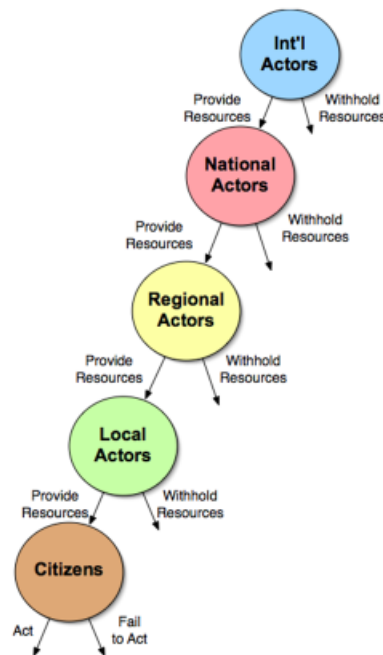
Int'l Actors

Provide Resources

Withhold Resources

National Actors

Provide Resources

Withhold Resources

Regional Actors

Provide Resources

Withhold Resources

Local Actors

Provide Resources

Withhold Resources

Citizens

Act

Fail to Act